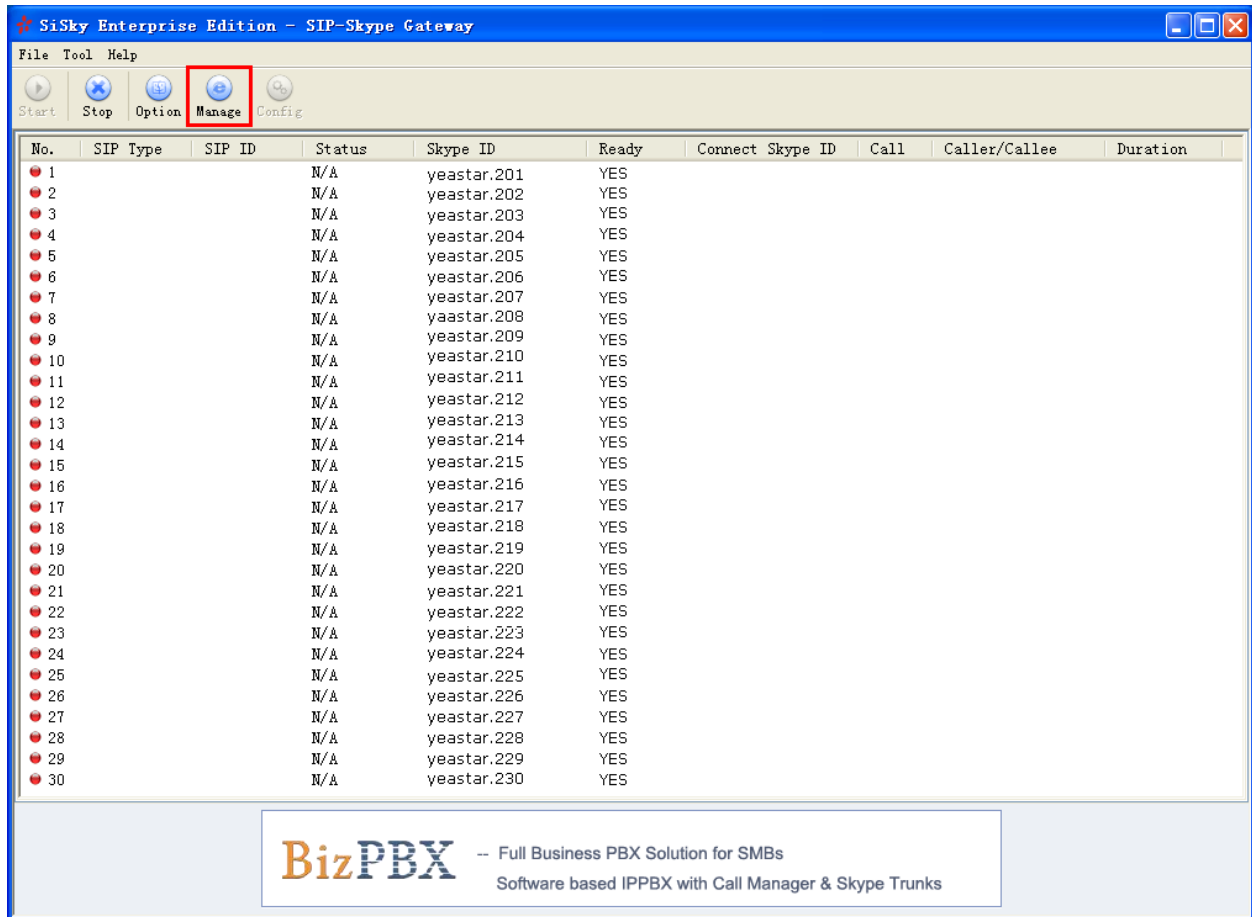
SiSky Enterprise Edition - SIP-Skype Gateway

File Tool Help

Start Stop Option Manage Config

| No. | SIP Type | SIP ID | Status | Skype ID | Ready | Connect Skype ID | Call | Caller/Callee | Duration |
|---|---|---|---|---|---|---|---|---|---|
| 1 | | | N/A | yeastar.201 | YES | | | | |
| 2 | | | N/A | yeastar.202 | YES | | | | |
| 3 | | | N/A | yeastar.203 | YES | | | | |
| 4 | | | N/A | yeastar.204 | YES | | | | |
| 5 | | | N/A | yeastar.205 | YES | | | | |
| 6 | | | N/A | yeastar.206 | YES | | | | |
| 7 | | | N/A | yeastar.207 | YES | | | | |
| 8 | | | N/A | yaastar.208 | YES | | | | |
| 9 | | | N/A | yeastar.209 | YES | | | | |
| 10 | | | N/A | yeastar.210 | YES | | | | |
| 11 | | | N/A | yeastar.211 | YES | | | | |
| 12 | | | N/A | yeastar.212 | YES | | | | |
| 13 | | | N/A | yeastar.213 | YES | | | | |
| 14 | | | N/A | yeastar.214 | YES | | | | |
| 15 | | | N/A | yeastar.215 | YES | | | | |
| 16 | | | N/A | yeastar.216 | YES | | | | |
| 17 | | | N/A | yeastar.217 | YES | | | | |
| 18 | | | N/A | yeastar.218 | YES | | | | |
| 19 | | | N/A | yeastar.219 | YES | | | | |
| 20 | | | N/A | yeastar.220 | YES | | | | |
| 21 | | | N/A | yeastar.221 | YES | | | | |
| 22 | | | N/A | yeastar.222 | YES | | | | |
| 23 | | | N/A | yeastar.223 | YES | | | | |
| 24 | | | N/A | yeastar.224 | YES | | | | |
| 25 | | | N/A | yeastar.225 | YES | | | | |
| 26 | | | N/A | yeastar.226 | YES | | | | |
| 27 | | | N/A | yeastar.227 | YES | | | | |
| 28 | | | N/A | yeastar.228 | YES | | | | |
| 29 | | | N/A | yeastar.229 | YES | | | | |
| 30 | | | N/A | yeastar.230 | YES | | | | |

BizPBX -- Full Business PBX Solution for SMBs
Software based IPPBX with Call Manager & Skype Trunks